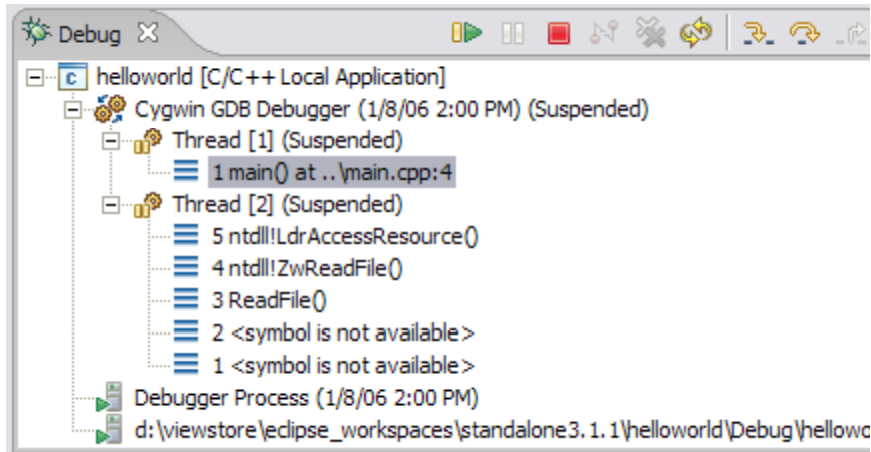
Debug

helloworld [C/C++ Local Application]
Cygwin GDB Debugger (1/8/06 2:00 PM) (Suspended)
Thread [1] (Suspended)
1 main() at ..\main.cpp:4
Thread [2] (Suspended)
5 ntdll!LdrAccessResource()
4 ntdll!ZwReadFile()
3 ReadFile()
2 <symbol is not available>
1 <symbol is not available>
Debugger Process (1/8/06 2:00 PM)
d:\viewstore\eclipse_workspaces\standalone3.1.1\helloworld\Debug\hellow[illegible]